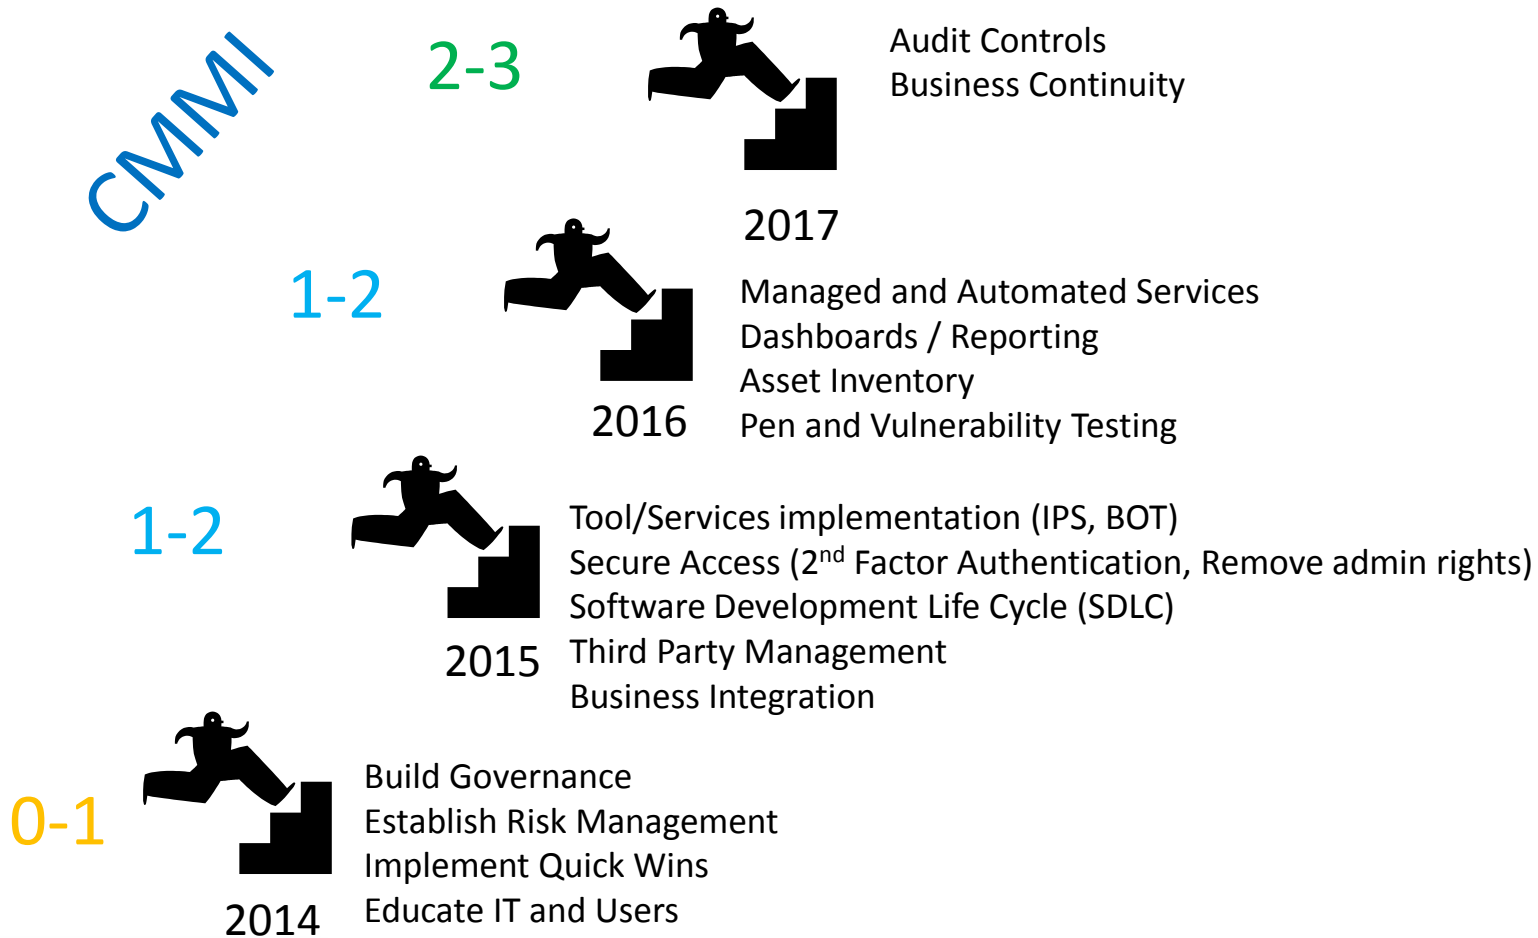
CMMI

2-3

Audit Controls
Business Continuity

2017

1-2

Managed and Automated Services
Dashboards / Reporting
Asset Inventory
Pen and Vulnerability Testing

2016

1-2

Tool/Services implementation (IPS, BOT)
Secure Access (2$^{nd}$ Factor Authentication, Remove admin rights)
Software Development Life Cycle (SDLC)
Third Party Management
Business Integration

2015

0-1

Build Governance
Establish Risk Management
Implement Quick Wins
Educate IT and Users

2014